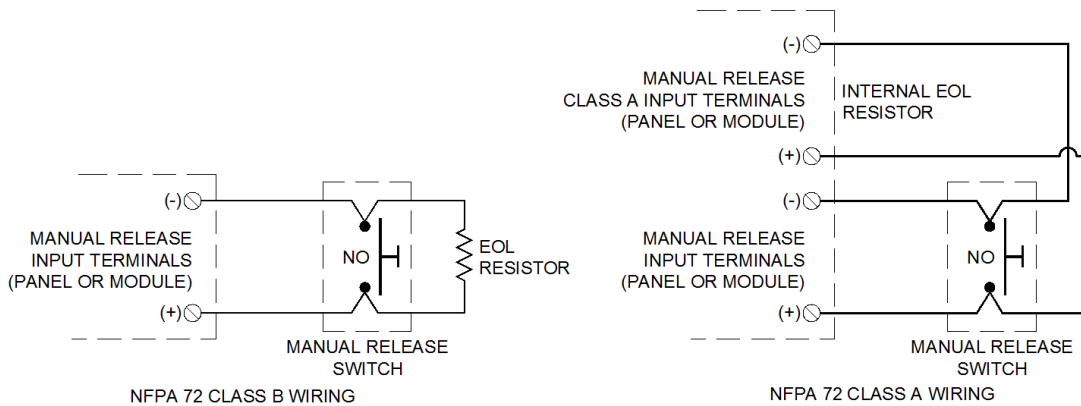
(-)

MANUAL RELEASE INPUT TERMINALS (PANEL OR MODULE)

(+)

NO

EOL RESISTOR

MANUAL RELEASE SWITCH

NFPA 72 CLASS B WIRING

(-)

MANUAL RELEASE CLASS A INPUT TERMINALS (PANEL OR MODULE)

INTERNAL EOL RESISTOR

(+)

(-)

MANUAL RELEASE INPUT TERMINALS (PANEL OR MODULE)

NO

(+)

MANUAL RELEASE SWITCH

NFPA 72 CLASS A WIRING